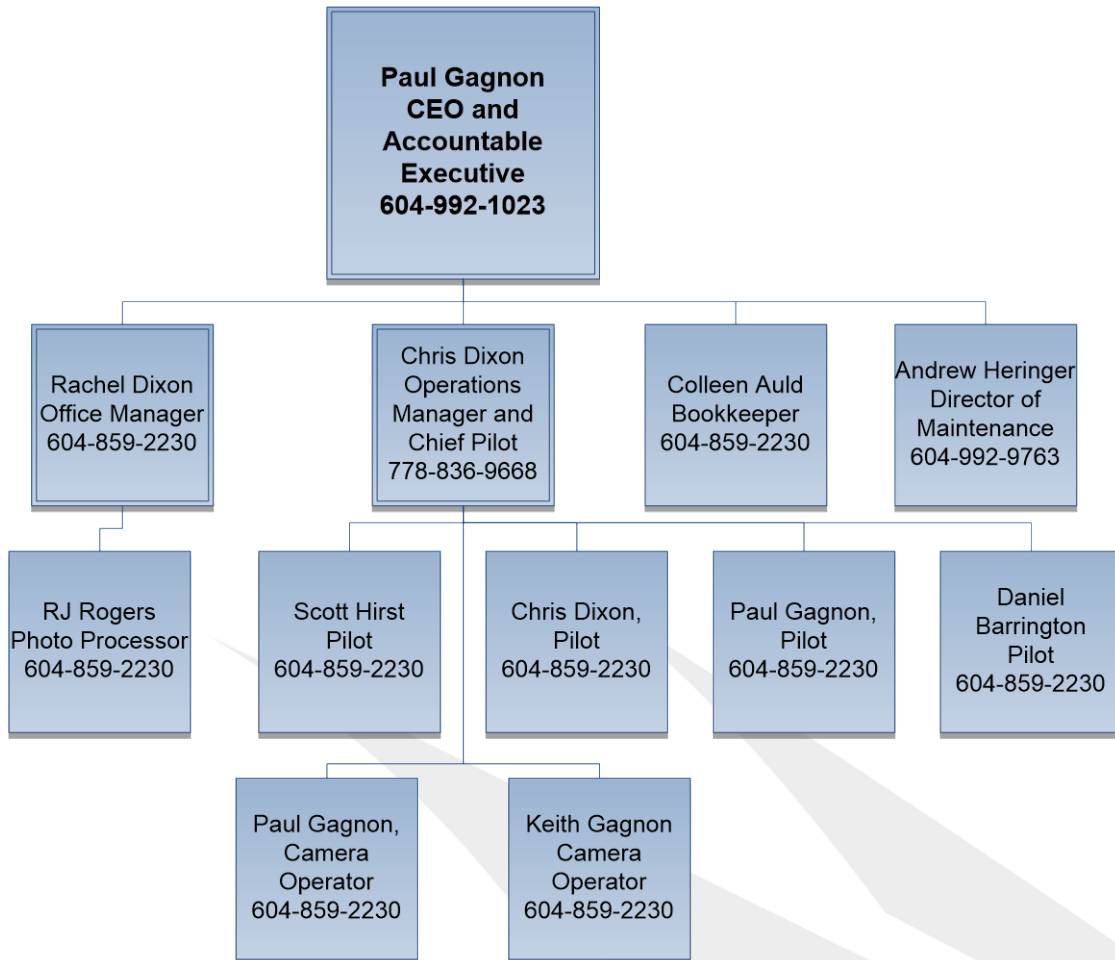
Paul Gagnon
CEO and
Accountable
Executive
604-992-1023

Rachel Dixon
Office Manager
604-859-2230

Chris Dixon
Operations
Manager and
Chief Pilot
778-836-9668

Colleen Auld
Bookkeeper
604-859-2230

Andrew Heringer
Director of
Maintenance
604-992-9763

RJ Rogers
Photo Processor
604-859-2230

Scott Hirst
Pilot
604-859-2230

Chris Dixon,
Pilot
604-859-2230

Paul Gagnon,
Pilot
604-859-2230

Daniel
Barrington
Pilot
604-859-2230

Paul Gagnon,
Camera
Operator
604-859-2230

Keith Gagnon
Camera
Operator
604-859-2230